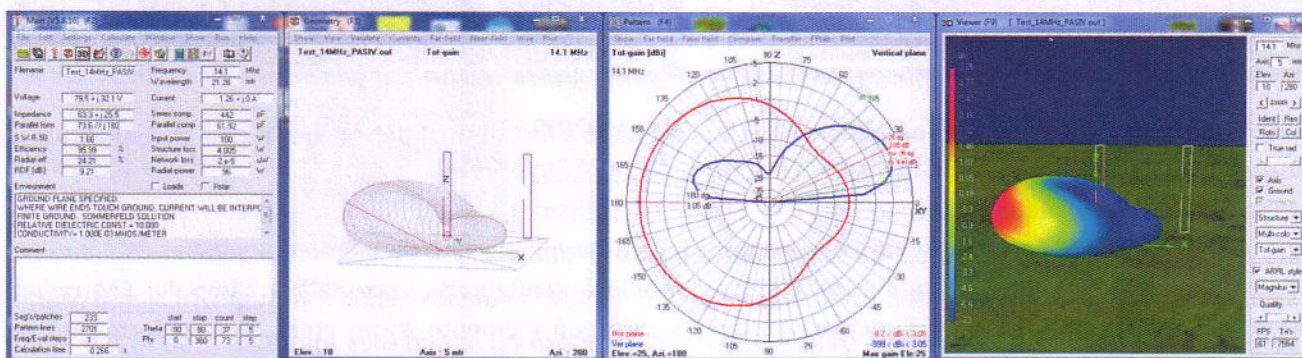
Main [V5.8.16] (F2)

File Edit Settings Calculate Window Show Run Help

Filename Test_14MHz_PASIV

Frequency 14.1 MHz

Wavelength 21.26 mtr

Voltage 78.5 + j 32.1 V

Current 1.26 + j 0 A

Impedance 63.3 + j 25.5

Series comp. 442 pF

Parallel form 73.6 // j 182

Parallel comp. 61.92 pF

S.W.R.50 1.66

Input power 100 W

Efficiency 95.99 %

Structure loss 4.005 W

Radiat-eff. 24.21 %

Network loss 2e-5 uW

RDF [dB] 9.21

Radiat-power 96 W

Environment

Loads

Polar

GROUND PLANE SPECIFIED.
WHERE WIRE ENDS TOUCH GROUND, CURRENT WILL BE INTERPO
FINITE GROUND. SOMMERFELD SOLUTION
RELATIVE DIELECTRIC CONST = 10.000
CONDUCTIVITY = 1.000E-03 MHOS/METER

Comment

Segs/patches 233

Pattern lines 2701

Freq/Eval steps 1

Calculation time 0.266 s

| | start | stop | count | step |
|---|---|---|---|---|
| Theta | -90 | 90 | 37 | 5 |
| Phi | 0 | 360 | 73 | 5 |

Geometry (F3)

Show View Validate Currents Far field Near field Wire Plot

Test_14MHz_PASIV.out

Tot-gain

14.1 MHz

Z

X

Elev. : 10

Axis : 5 mtr

Azi. : 280

Pattern (F4)

Show Far field Near field Compare Transfer FFtab Plot

Tot-gain [dBi]

14.1 MHz

Vertical plane

105 90 Z 75 60 45 30 15 120 135 150 165 180 -165 -150 -135 -120 -105 -90 -75 -60 -45 -30 -15 XY

180 deg

3.05 dB

Hor plane

Ver plane

Elev.=25, Azi.=180

-8.7 dBi 3.05

-999 dBi 3.05

Max gain Ele:25

3D Viewer (F9) [ Test_14MHz_PASIV.out ]

14.1 MHz

Axis 5 mtr

Elev Azi

10 280

zoom

Ident Res

Roto Col

True rad

Axis

Ground

Structure

Multi-color

Tot-gain

ARRL style

Magnitude

Quality

FPS T+/-

61 7584